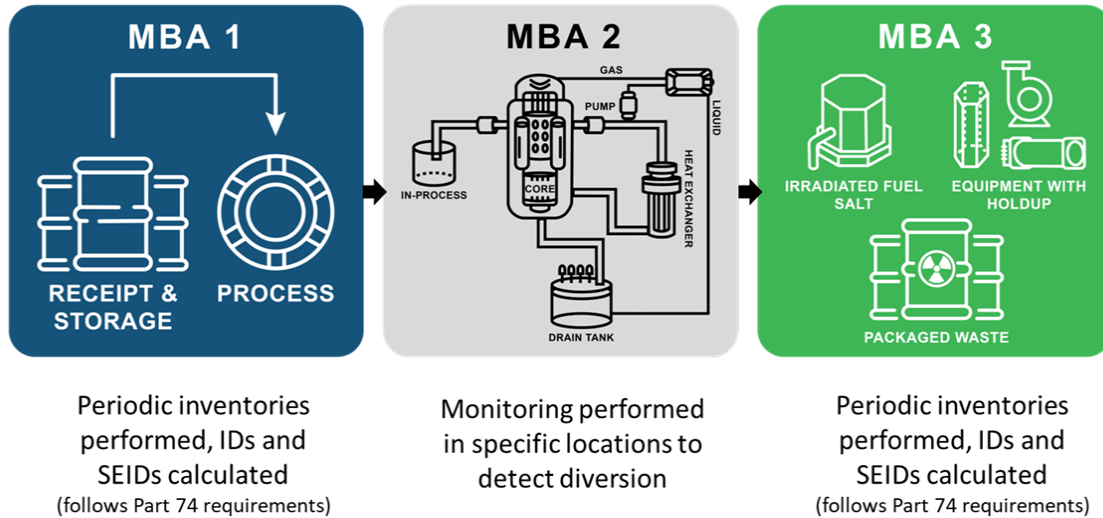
MBA 1

RECEIPT & STORAGE

PROCESS

MBA 2

GAS

PUMP

LIQUID

IN-PROCESS

CORE

HEAT EXCHANGER

DRAIN TANK

MBA 3

IRRADIATED FUEL SALT

EQUIPMENT WITH HOLDUP

PACKAGED WASTE

Periodic inventories performed, IDs and SEIDs calculated
(follows Part 74 requirements)

Monitoring performed in specific locations to detect diversion

Periodic inventories performed, IDs and SEIDs calculated
(follows Part 74 requirements)